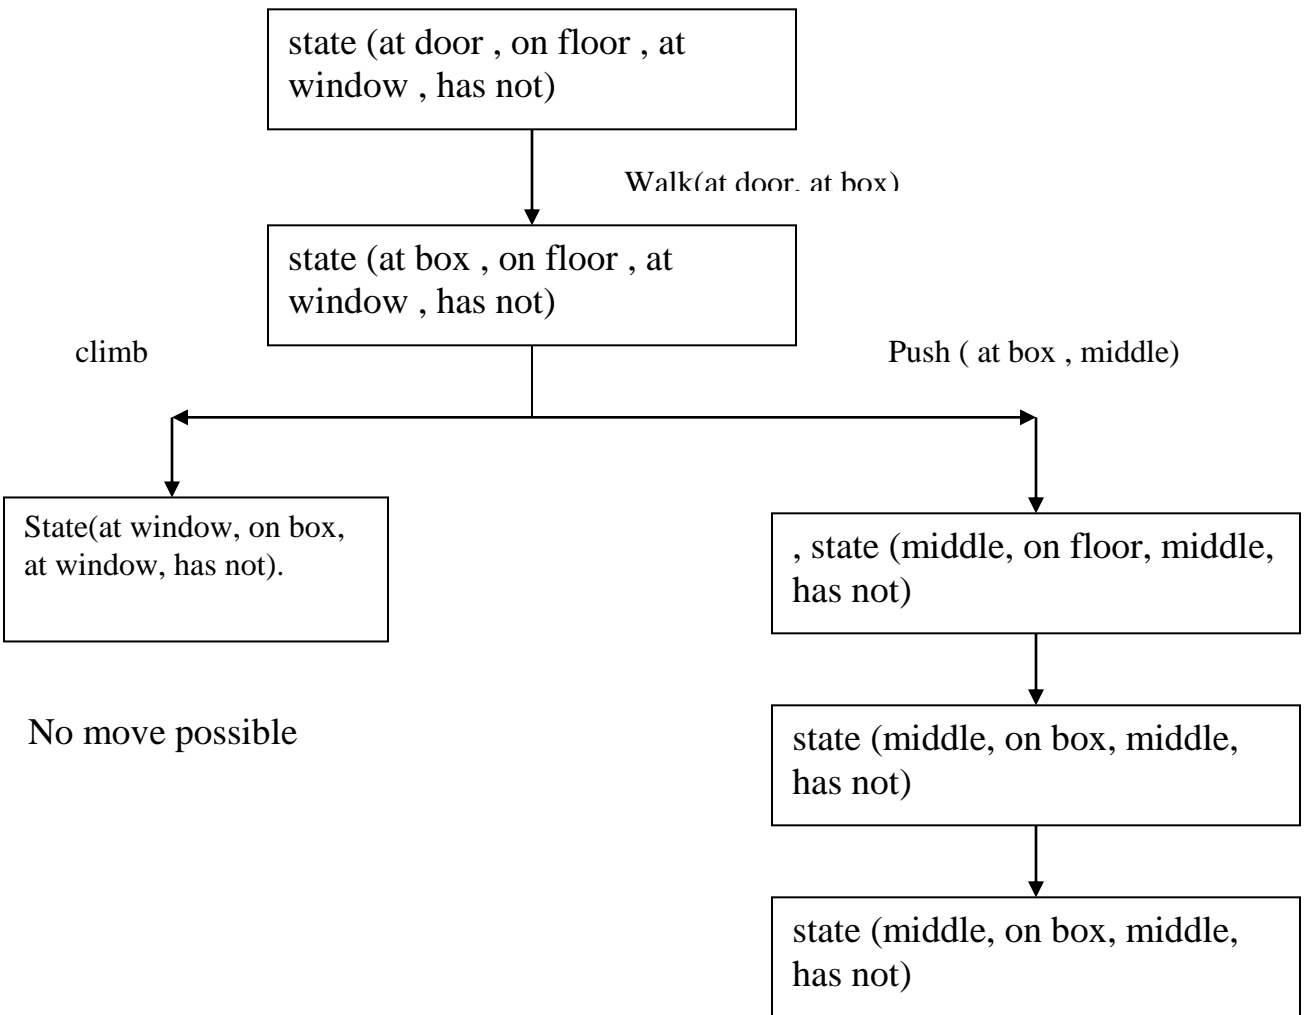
state (at door , on floor , at window , has not)

Walk(at door, at box)

state (at box , on floor , at window , has not)

climb

Push ( at box , middle)

State(at window, on box, at window, has not).

, state (middle, on floor, middle, has not)

No move possible

state (middle, on box, middle, has not)

state (middle, on box, middle, has not)